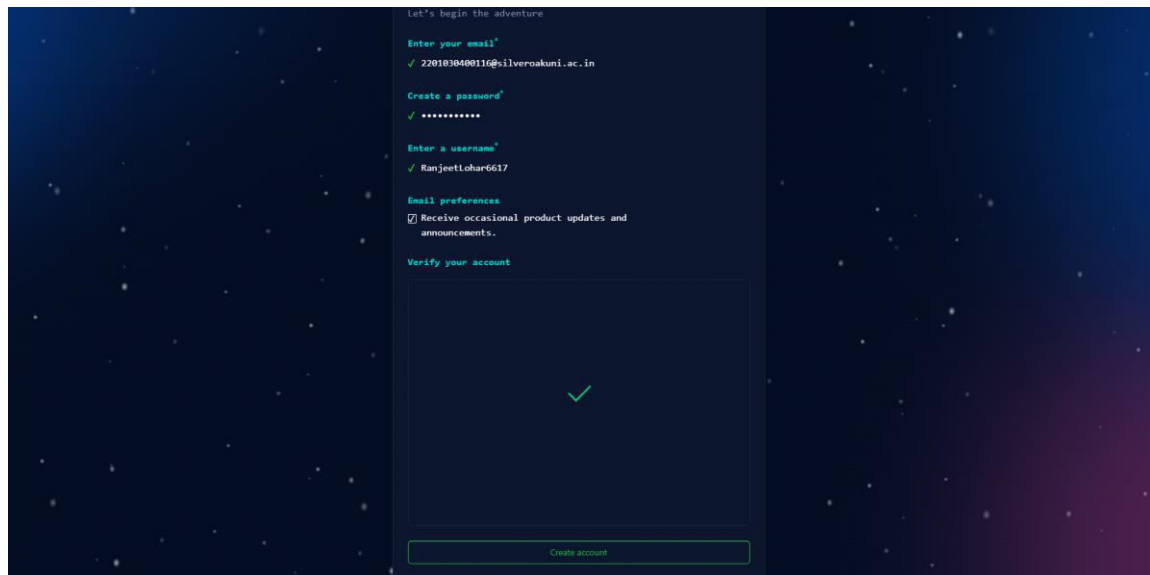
Let's begin the adventure

Enter your email*

✓ 2201030400116@silveroakuni.ac.in

Create a password*

✓ •••••••••••

Enter a username*

✓ RanjeetLohar6617

Email preferences

☑ Receive occasional product updates and announcements.

Verify your account

Create account